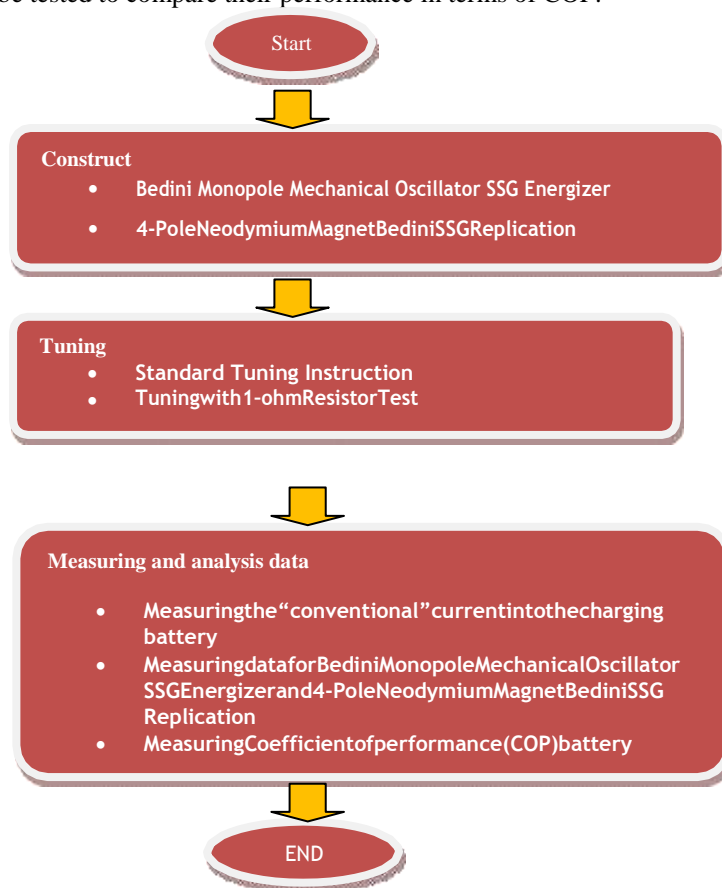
be tested to compare their performance in terms of COP.

Start

Construct
- Bedini Monopole Mechanical Oscillator SSG Energizer
- 4-PoleNeodymiumMagnetBediniSSGReplication

Tuning
- Standard Tuning Instruction
- Tuningwith1-ohmResistorTest

Measuring and analysis data
- Measuringthe“conventional”currentintothecharging battery
- MeasuringdataforBediniMonopoleMechanicalOscillator SSGEnergizerand4-PoleNeodymiumMagnetBediniSSG Replication
- MeasuringCoefficientofperformance(COP)battery

END